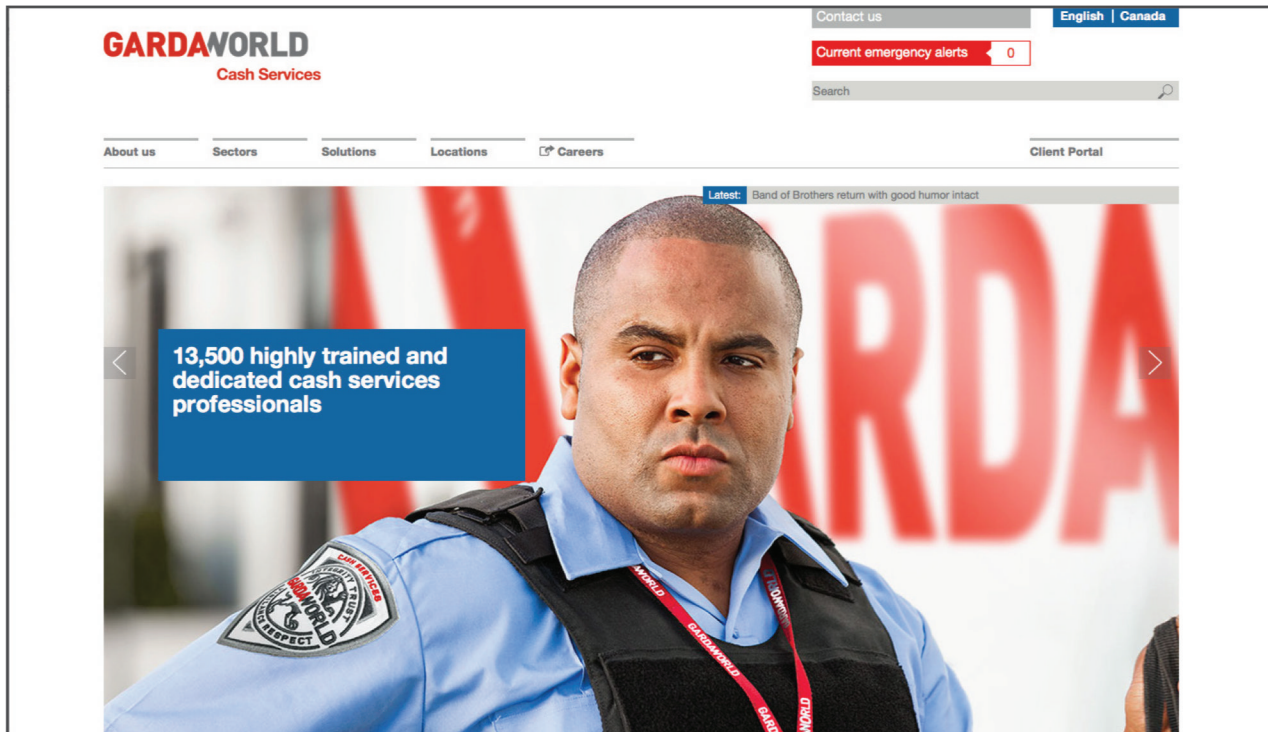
GARDAWORLD
Cash Services

Contact us
English | Canada
Current emergency alerts 0
Search

About us
Sectors
Solutions
Locations
Careers
Client Portal

Latest: Band of Brothers return with good humor intact

13,500 highly trained and dedicated cash services professionals

GARDA

CASH SERVICES
GARDAWORLD
INTEGRITY TRUST
VIGILANCE RESPECT

GARDAWORLD
GARDAWORLD
GARDAWORLD
GARDAWORLD